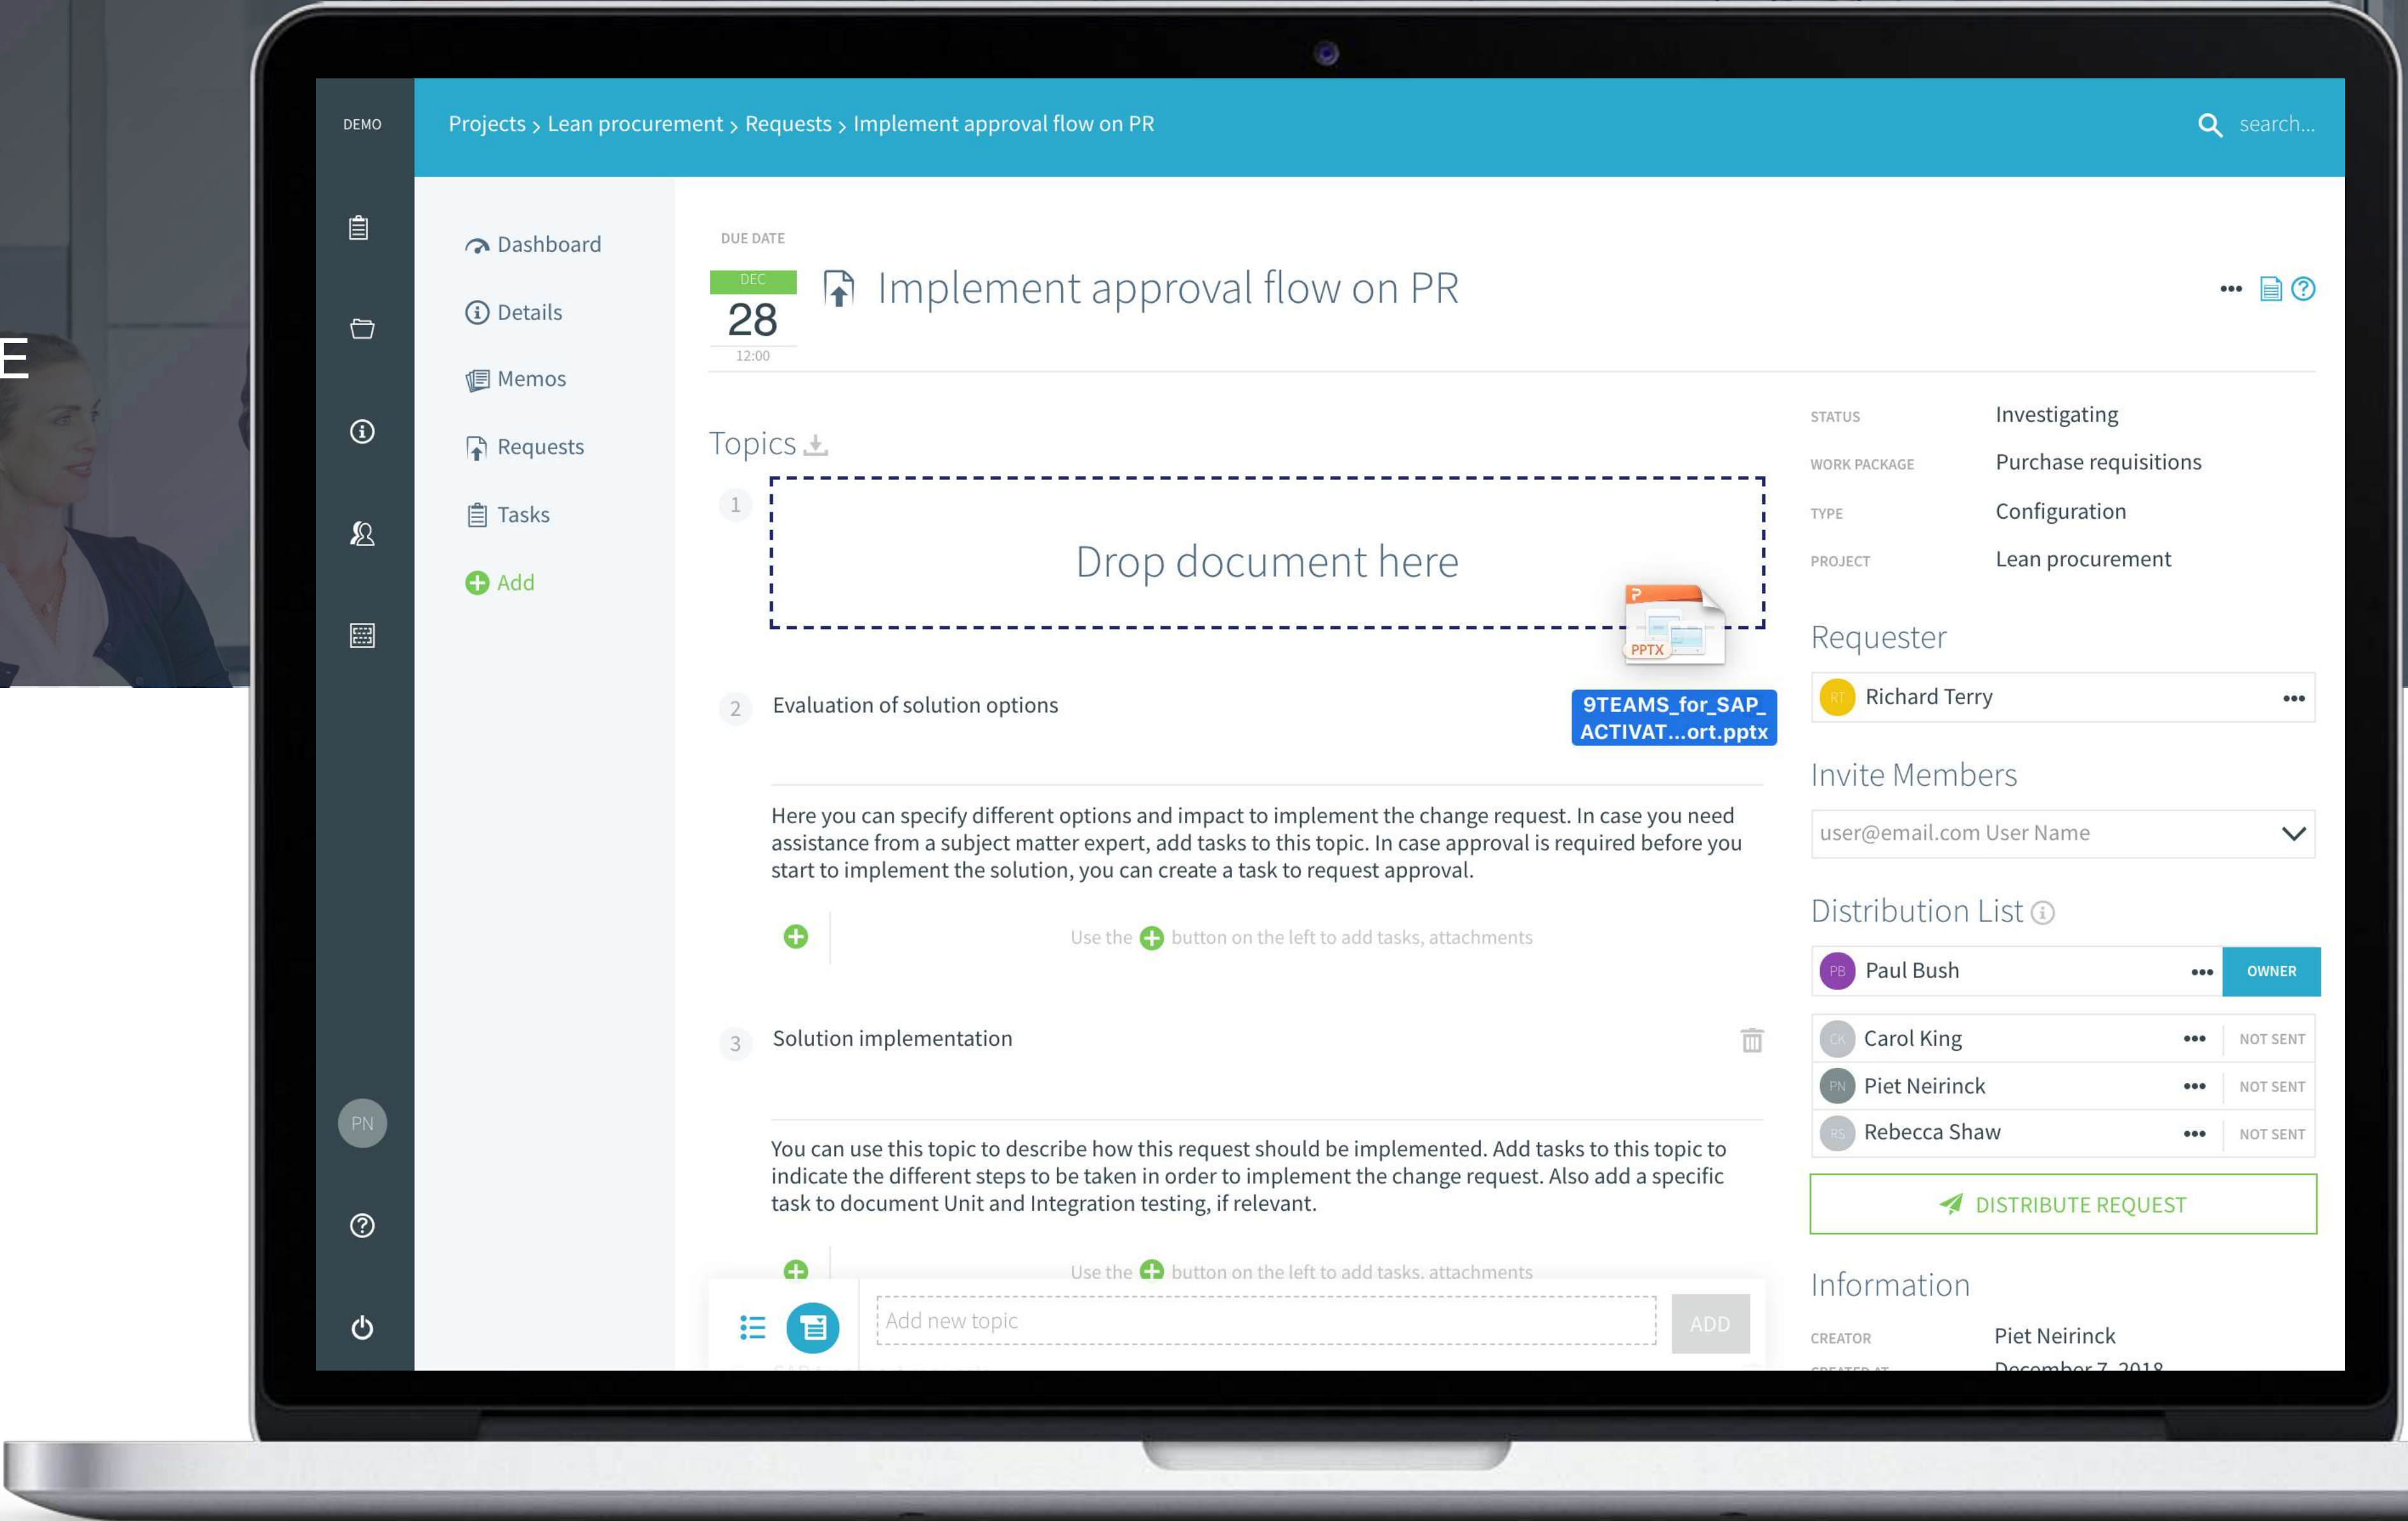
E

DEMO

Projects › Lean procurement › Requests › Implement approval flow on PR

search...

Dashboard
Details
Memos
Requests
Tasks
Add

PN

DUE DATE
DEC
28
12:00

Implement approval flow on PR

Topics

1
Drop document here

PPTX

2 Evaluation of solution options

9TEAMS_for_SAP_ACTIVAT...ort.pptx

Here you can specify different options and impact to implement the change request. In case you need assistance from a subject matter expert, add tasks to this topic. In case approval is required before you start to implement the solution, you can create a task to request approval.

Use the button on the left to add tasks, attachments

3 Solution implementation

You can use this topic to describe how this request should be implemented. Add tasks to this topic to indicate the different steps to be taken in order to implement the change request. Also add a specific task to document Unit and Integration testing, if relevant.

Use the button on the left to add tasks, attachments

Add new topic
ADD

STATUS Investigating
WORK PACKAGE Purchase requisitions
TYPE Configuration
PROJECT Lean procurement

Requester
RT Richard Terry

Invite Members
user@email.com User Name

Distribution List
PB Paul Bush OWNER
CK Carol King NOT SENT
PN Piet Neirinck NOT SENT
RS Rebecca Shaw NOT SENT

DISTRIBUTE REQUEST

Information
CREATOR Piet Neirinck
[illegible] December 7, 2018